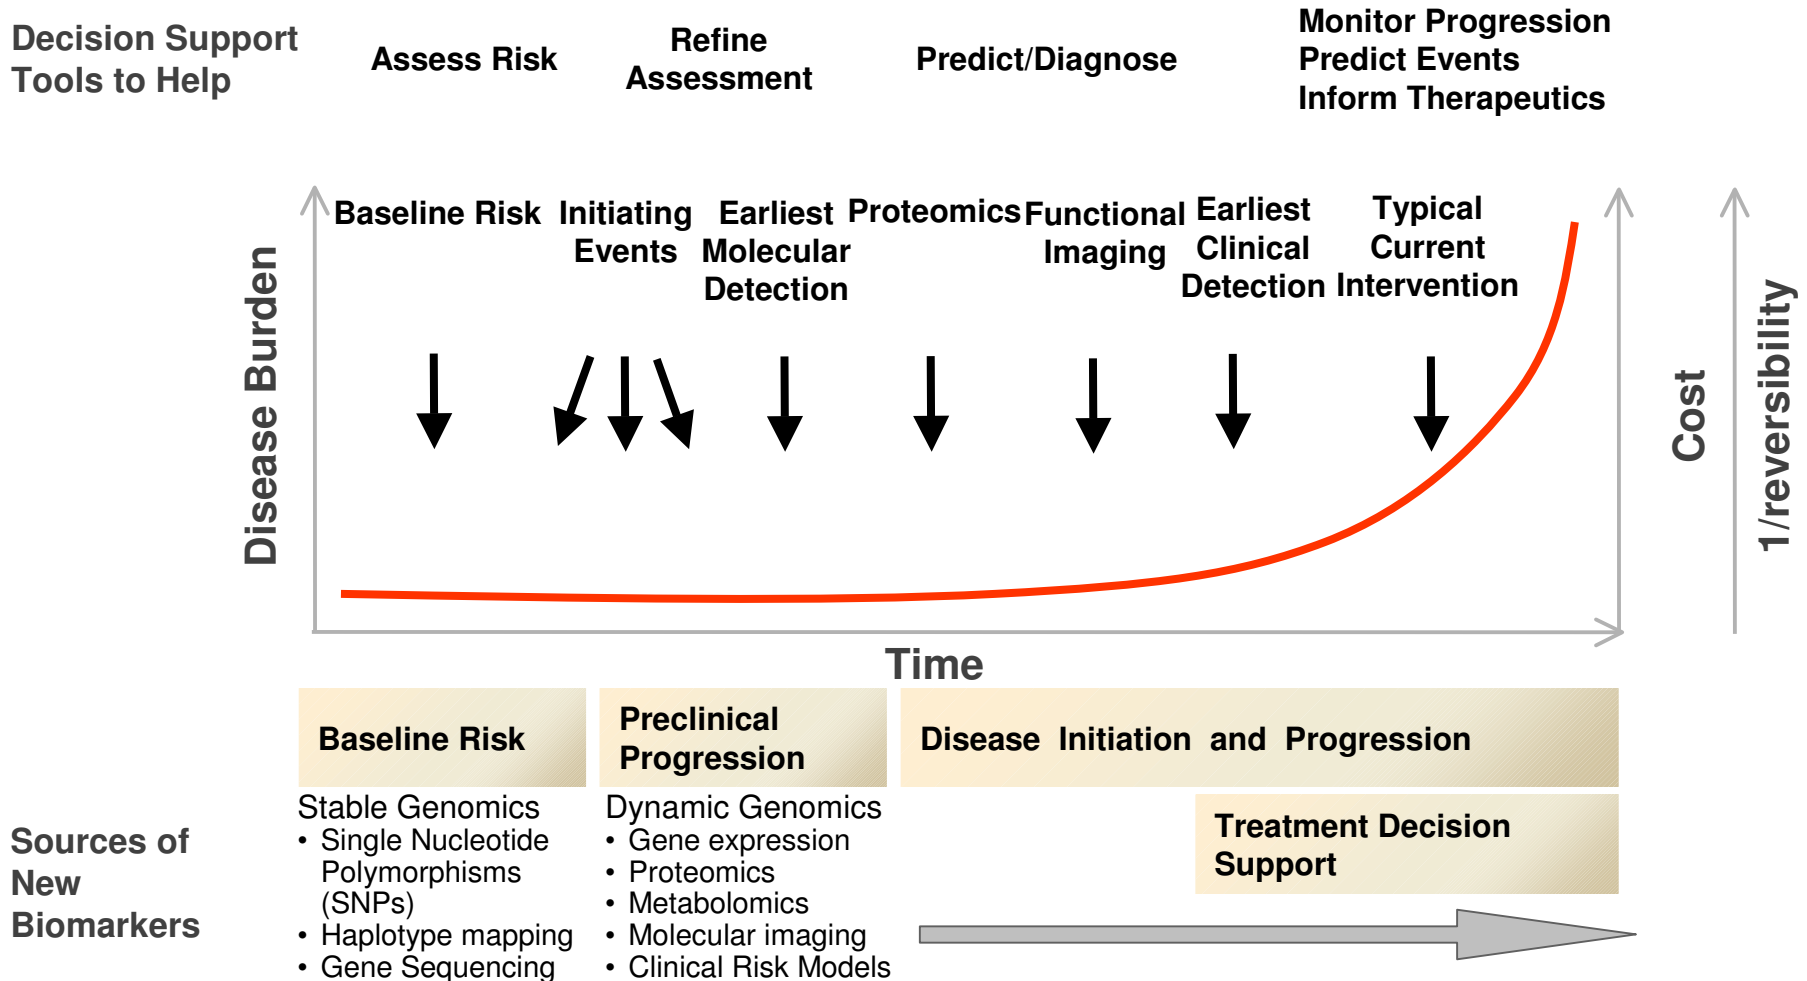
Decision Support Tools to Help

Assess Risk

Refine Assessment

Predict/Diagnose

Monitor Progression
Predict Events
Inform Therapeutics

Baseline Risk

Initiating Events

Earliest Molecular Detection

Proteomics

Functional Imaging

Earliest Clinical Detection

Typical Current Intervention

Disease Burden

Cost

1/reversibility

Time

Baseline Risk

Preclinical Progression

Disease Initiation and Progression

Sources of New Biomarkers

Stable Genomics
• Single Nucleotide Polymorphisms (SNPs)
• Haplotype mapping
• Gene Sequencing

Dynamic Genomics
• Gene expression
• Proteomics
• Metabolomics
• Molecular imaging
• Clinical Risk Models

Treatment Decision Support